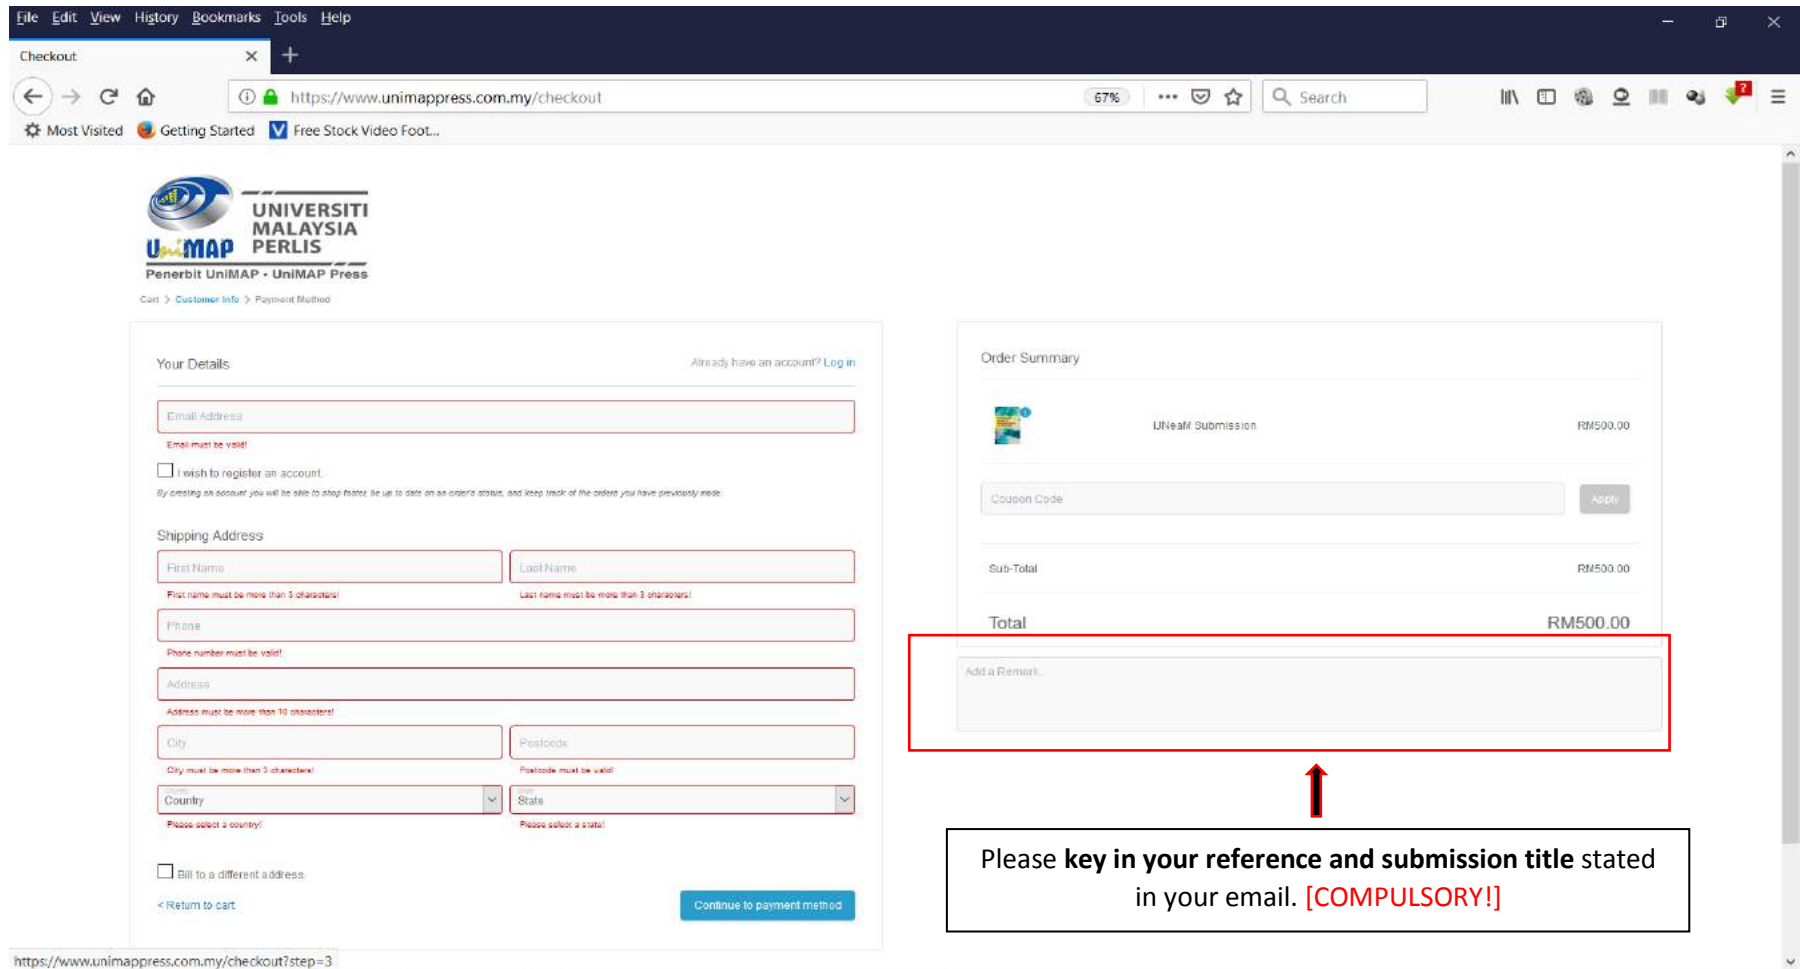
File Edit View History Bookmarks Tools Help

Checkout

https://www.unimappress.com.my/checkout 67% Search

Most Visited Getting Started Free Stock Video Foot...

UniMAP UNIVERSITI MALAYSIA PERLIS
Penerbit UniMAP • UniMAP Press

Cart > Customer Info > Payment Method

Your Details Already have an account? Log in

Email Address
Email must be valid!

I wish to register an account

By creating an account you will be able to shop faster, be up to date on an order's status, and keep track of the orders you have previously made.

Shipping Address

First Name
First name must be more than 3 characters!

Last Name
Last name must be more than 3 characters!

Phone
Phone number must be valid!

Address
Address must be more than 10 characters!

City
City must be more than 3 characters!

Postcode
Postcode must be valid!

Country
Please select a country!

State
Please select a state!

Bill to a different address

< Return to cart

Continue to payment method

Order Summary

UNeaM Submission RM500.00

Coupon Code Apply

Sub-Total RM500.00

Total RM500.00

Add a Remark

Please **key in your reference and submission title** stated in your email. [COMPULSORY!]

https://www.unimappress.com.my/checkout?step=3